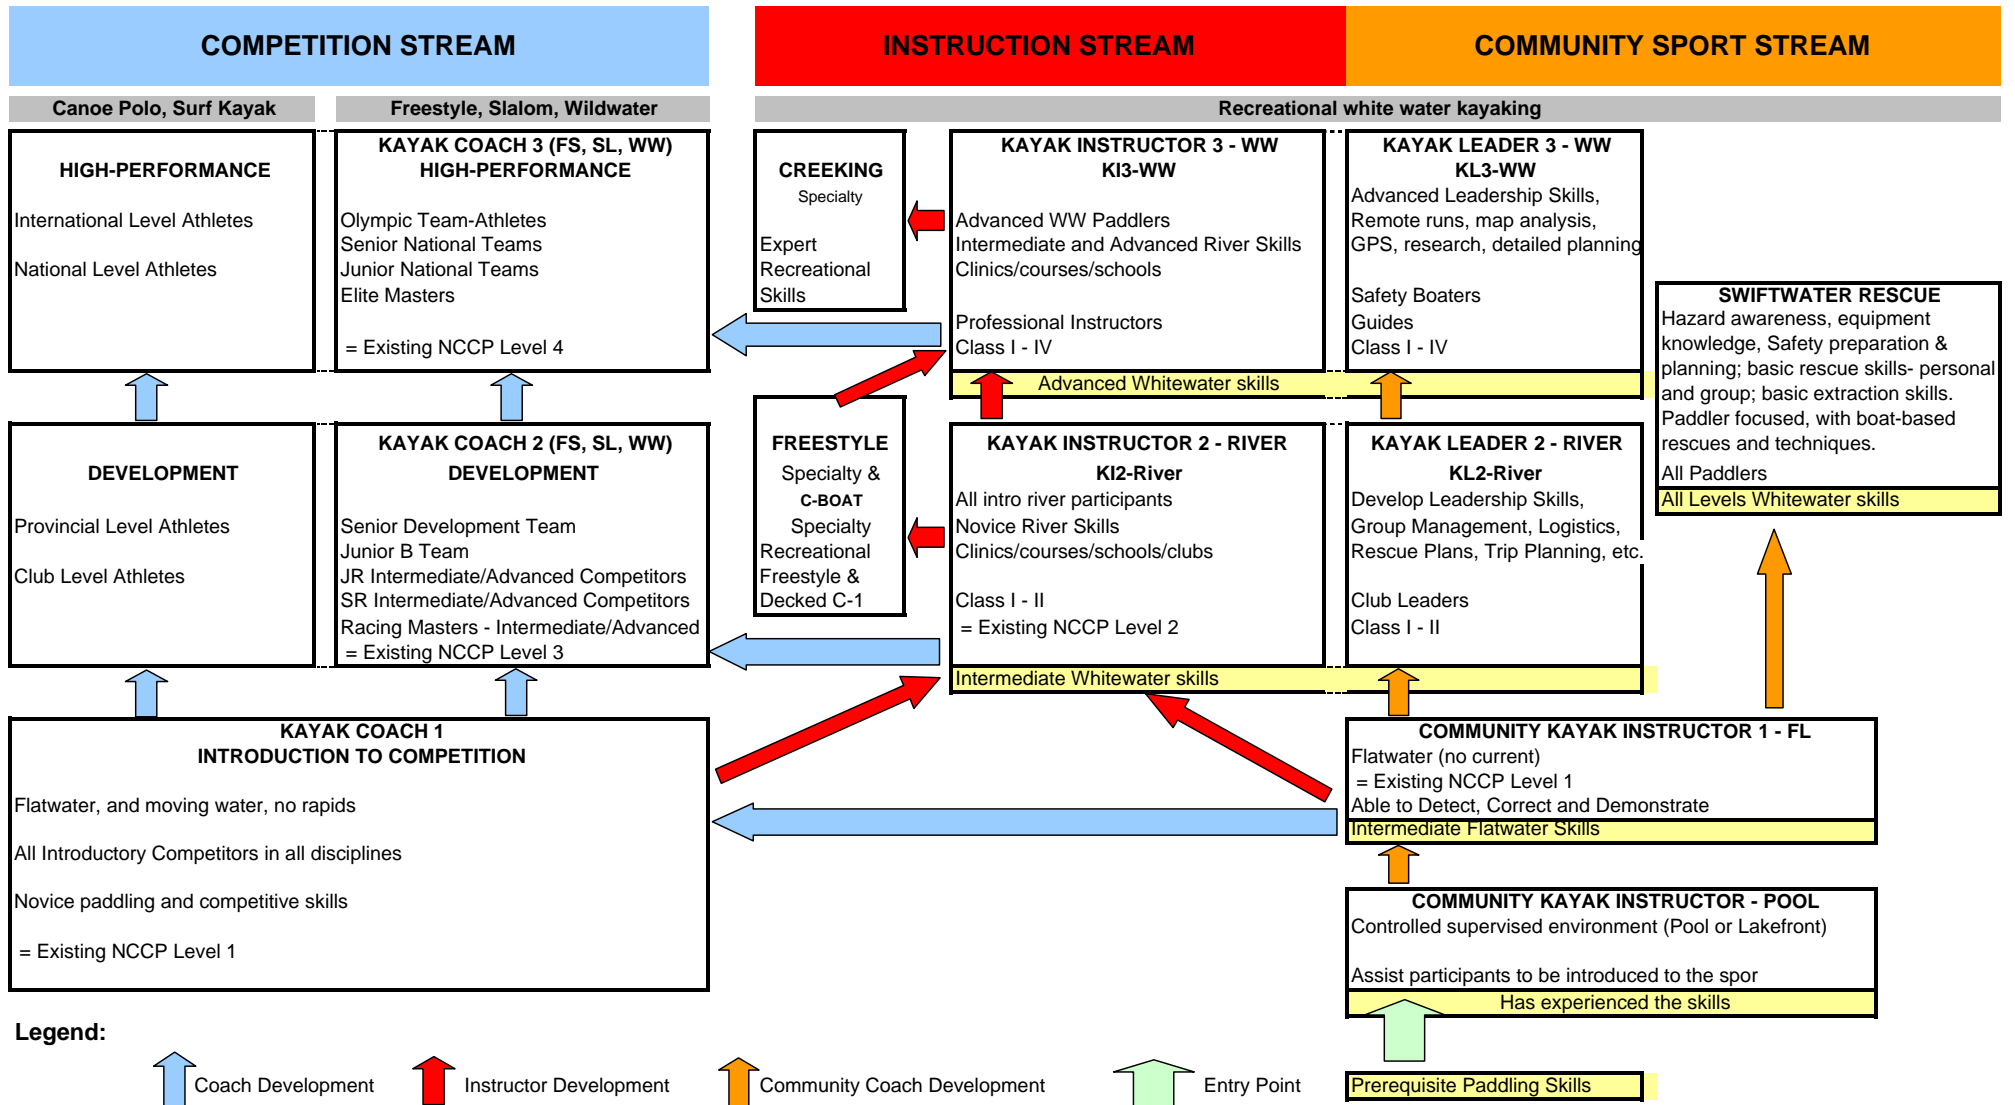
COMPETITION STREAM

INSTRUCTION STREAM

COMMUNITY SPORT STREAM

Canoe Polo, Surf Kayak

Freestyle, Slalom, Wildwater

Recreational white water kayaking

HIGH-PERFORMANCE

International Level Athletes

National Level Athletes

KAYAK COACH 3 (FS, SL, WW)
HIGH-PERFORMANCE

Olympic Team-Athletes
Senior National Teams
Junior National Teams
Elite Masters

= Existing NCCP Level 4

CREEKING
Specialty

Expert Recreational Skills

KAYAK INSTRUCTOR 3 - WW
KI3-WW

Advanced WW Paddlers
Intermediate and Advanced River Skills
Clinics/courses/schools

Professional Instructors
Class I - IV

KAYAK LEADER 3 - WW
KL3-WW

Advanced Leadership Skills, Remote runs, map analysis, GPS, research, detailed planning

Safety Boaters
Guides
Class I - IV

Advanced Whitewater skills

SWIFTWATER RESCUE
Hazard awareness, equipment knowledge, Safety preparation & planning; basic rescue skills- personal and group; basic extraction skills. Paddler focused, with boat-based rescues and techniques.
All Paddlers
All Levels Whitewater skills

DEVELOPMENT

Provincial Level Athletes

Club Level Athletes

KAYAK COACH 2 (FS, SL, WW)
DEVELOPMENT

Senior Development Team
Junior B Team
JR Intermediate/Advanced Competitors
SR Intermediate/Advanced Competitors
Racing Masters - Intermediate/Advanced
= Existing NCCP Level 3

FREESTYLE
Specialty &
C-BOAT
Specialty
Recreational Freestyle & Decked C-1

KAYAK INSTRUCTOR 2 - RIVER
KI2-River
All intro river participants
Novice River Skills
Clinics/courses/schools/clubs

Class I - II
= Existing NCCP Level 2

KAYAK LEADER 2 - RIVER
KL2-River
Develop Leadership Skills, Group Management, Logistics, Rescue Plans, Trip Planning, etc.

Club Leaders
Class I - II

Intermediate Whitewater skills

KAYAK COACH 1
INTRODUCTION TO COMPETITION

Flatwater, and moving water, no rapids

All Introductory Competitors in all disciplines

Novice paddling and competitive skills

= Existing NCCP Level 1

COMMUNITY KAYAK INSTRUCTOR 1 - FL
Flatwater (no current)
= Existing NCCP Level 1
Able to Detect, Correct and Demonstrate
Intermediate Flatwater Skills

COMMUNITY KAYAK INSTRUCTOR - POOL
Controlled supervised environment (Pool or Lakefront)

Assist participants to be introduced to the spor
Has experienced the skills

Legend:

Coach Development
Instructor Development
Community Coach Development
Entry Point
Prerequisite Paddling Skills